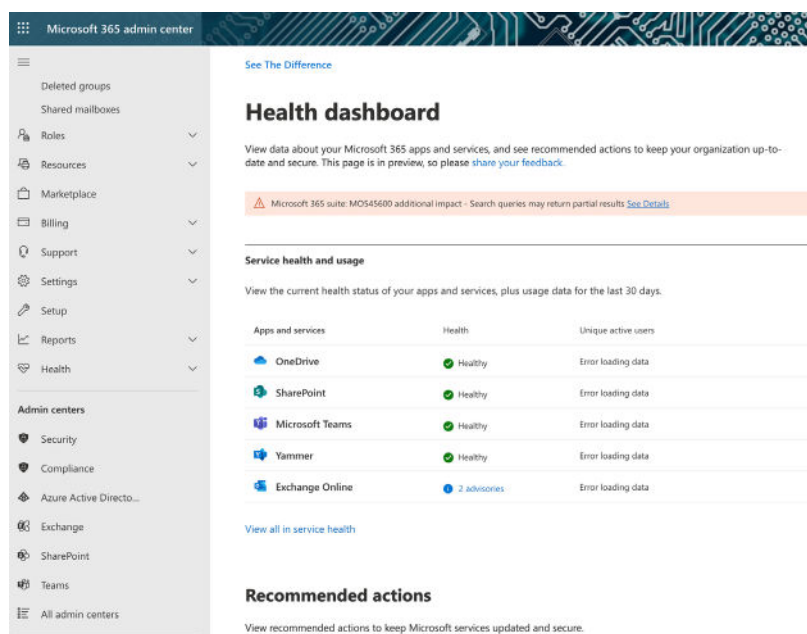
Microsoft 365 admin center

Deleted groups
Shared mailboxes
Roles
Resources
Marketplace
Billing
Support
Settings
Setup
Reports
Health

Admin centers
Security
Compliance
Azure Active Directo...
Exchange
SharePoint
Teams
All admin centers

See The Difference

Health dashboard

View data about your Microsoft 365 apps and services, and see recommended actions to keep your organization up-to-date and secure. This page is in preview, so please share your feedback.

Microsoft 365 suite: MO545600 additional impact - Search queries may return partial results See Details

Service health and usage

View the current health status of your apps and services, plus usage data for the last 30 days.

| Apps and services | Health | Unique active users |
|---|---|---|
| OneDrive | Healthy | Error loading data |
| SharePoint | Healthy | Error loading data |
| Microsoft Teams | Healthy | Error loading data |
| Yammer | Healthy | Error loading data |
| Exchange Online | 2 advisories | Error loading data |

View all in service health

Recommended actions

View recommended actions to keep Microsoft services updated and secure.